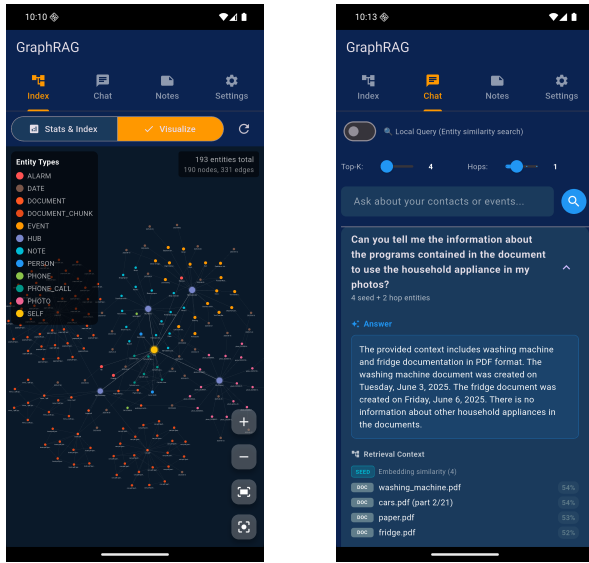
10:10

GraphRAG

Index Chat Notes Settings

Stats & Index Visualize

Entity Types
ALARM
DATE
DOCUMENT
DOCUMENT_CHUNK
EVENT
HUB
NOTE
PERSON
PHONE
PHONE_CALL
PHOTO
SELF

193 entities total
190 nodes, 331 edges

10:13

GraphRAG

Index Chat Notes Settings

Local Query (Entity similarity search)

Top-K: 4 Hops: 1

Ask about your contacts or events...

Can you tell me the information about the programs contained in the document to use the household appliance in my photos?
4 seed + 2 hop entities

Answer

The provided context includes washing machine and fridge documentation in PDF format. The washing machine document was created on Tuesday, June 3, 2025. The fridge document was created on Friday, June 6, 2025. There is no information about other household appliances in the documents.

Retrieval Context

SEED Embedding similarity (4)

| DOC | washing_machine.pdf | 54% |
|---|---|---|
| DOC | cars.pdf (part 2/21) | 54% |
| DOC | paper.pdf | 53% |
| DOC | fridge.pdf | 52% |